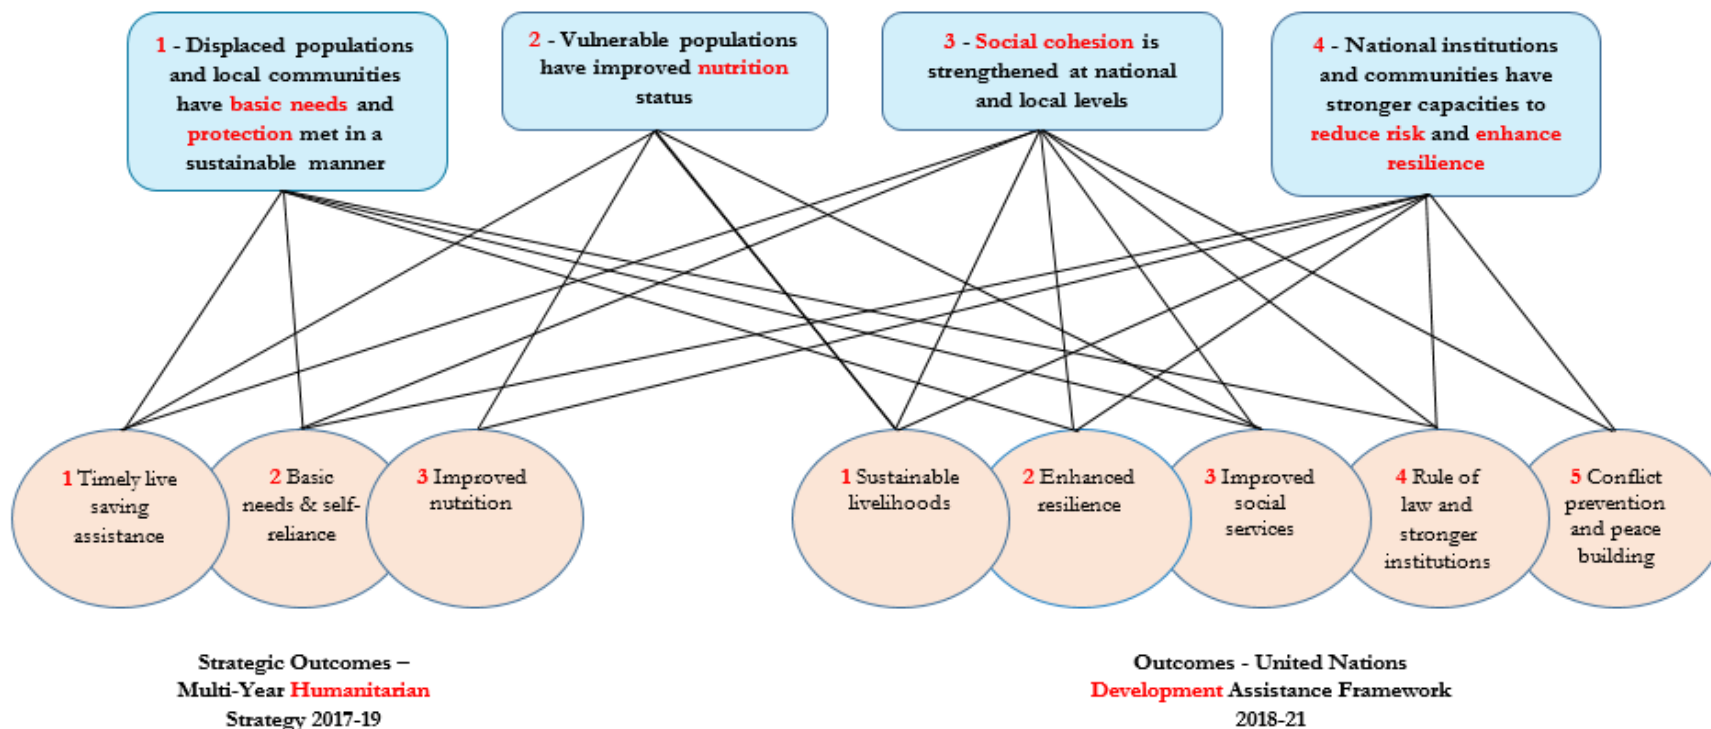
1 - Displaced populations and local communities have basic needs and protection met in a sustainable manner

2 - Vulnerable populations have improved nutrition status

3 - Social cohesion is strengthened at national and local levels

4 - National institutions and communities have stronger capacities to reduce risk and enhance resilience

1 Timely live saving assistance

2 Basic needs & self-reliance

3 Improved nutrition

1 Sustainable livelihoods

2 Enhanced resilience

3 Improved social services

4 Rule of law and stronger institutions

5 Conflict prevention and peace building

Strategic Outcomes – Multi-Year Humanitarian Strategy 2017-19

Outcomes - United Nations Development Assistance Framework 2018-21